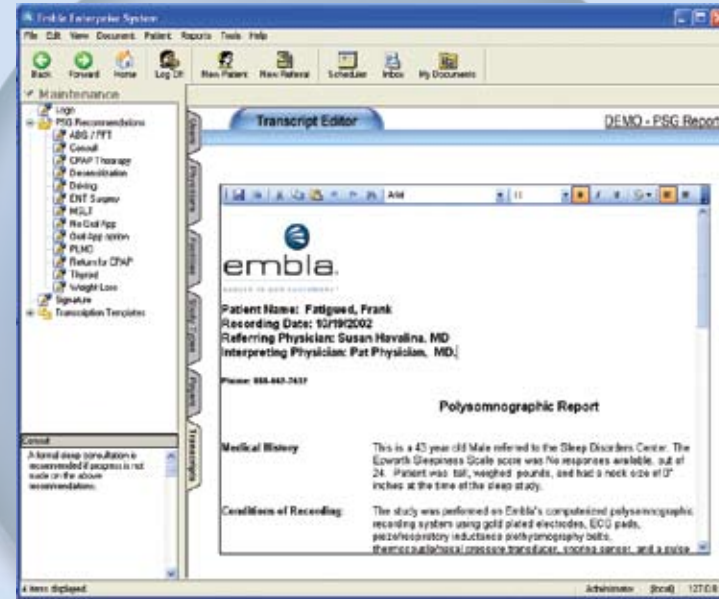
Embla Enterprise System

File Edit View Document Patient Reports Tools Help

Back Forward Home Log Off New Patient New Referral Scheduler Inbox My Documents

Maintenance

Logo
PSG Recommendations
ABG / PFT
Consult
CPAP Therapy
Desensitization
Driving
ENT Surgery
MSLT
Re Oral App
Oral App option
PLMD
Return for CPAP
Thyroid
Weight Loss
Signature
Transcription Templates

Consult

A formal sleep consultation is recommended if progress is not made on the above recommendations.

Transcript Editor

DEMO - PSG Report

Arial

embla

Patient Name: Fatigued, Frank
Recording Date: 10/19/2002
Referring Physician: Susan Havalina, MD
Interpreting Physician: Pat Physician, MD.

Phone: 888-667-7637

Polysomnographic Report

Medical History

This is a 43 year old Male referred to the Sleep Disorders Center. The Epworth Sleepiness Scale score was No responses available. out of 24. Patient was tall, weighed pounds, and had a neck size of 0" inches at the time of the sleep study.

Conditions of Recording

The study was performed on Embla's computerized polysomnographic recording system using gold plated electrodes, ECG pads, piezo/respiratory inductance plethysmography belts, thermocouple/nasal pressure transducer, snoring sensor, and a pulse

4 items displayed

Administrator (local) 127.0.0